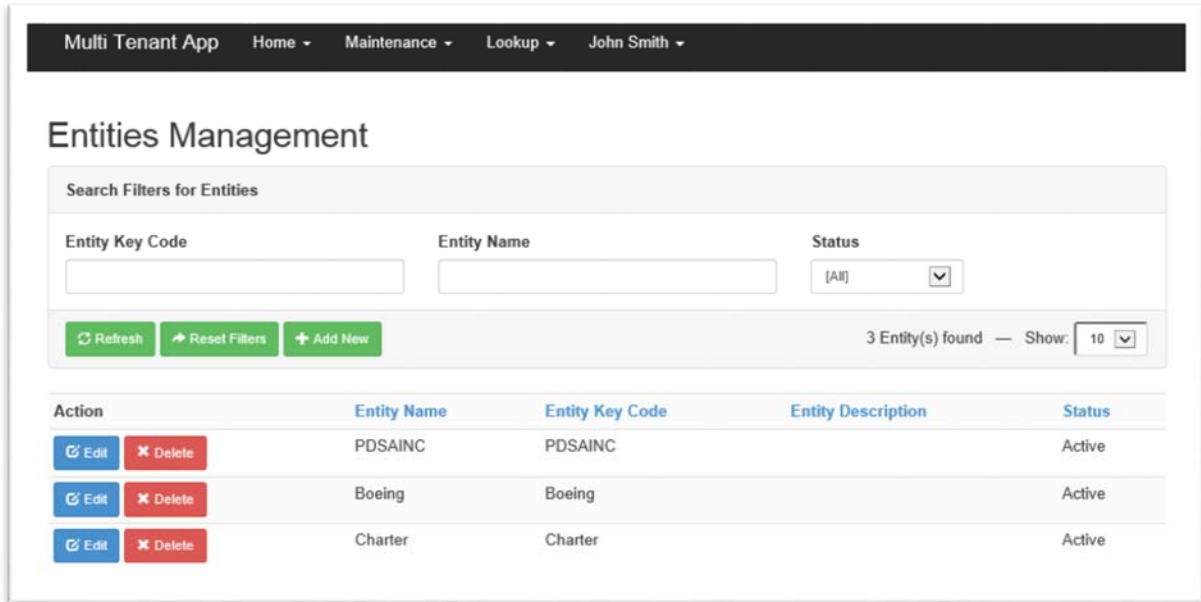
Multi Tenant App Home ▾ Maintenance ▾ Lookup ▾ John Smith ▾

Entities Management

Search Filters for Entities

Entity Key Code

Entity Name

Status

[All]

Refresh Reset Filters Add New

3 Entity(s) found — Show: 10

| Action | Entity Name | Entity Key Code | Entity Description | Status |
|---|---|---|---|---|
| Edit Delete | PDSAINC | PDSAINC | | Active |
| Edit Delete | Boeing | Boeing | | Active |
| Edit Delete | Charter | Charter | | Active |